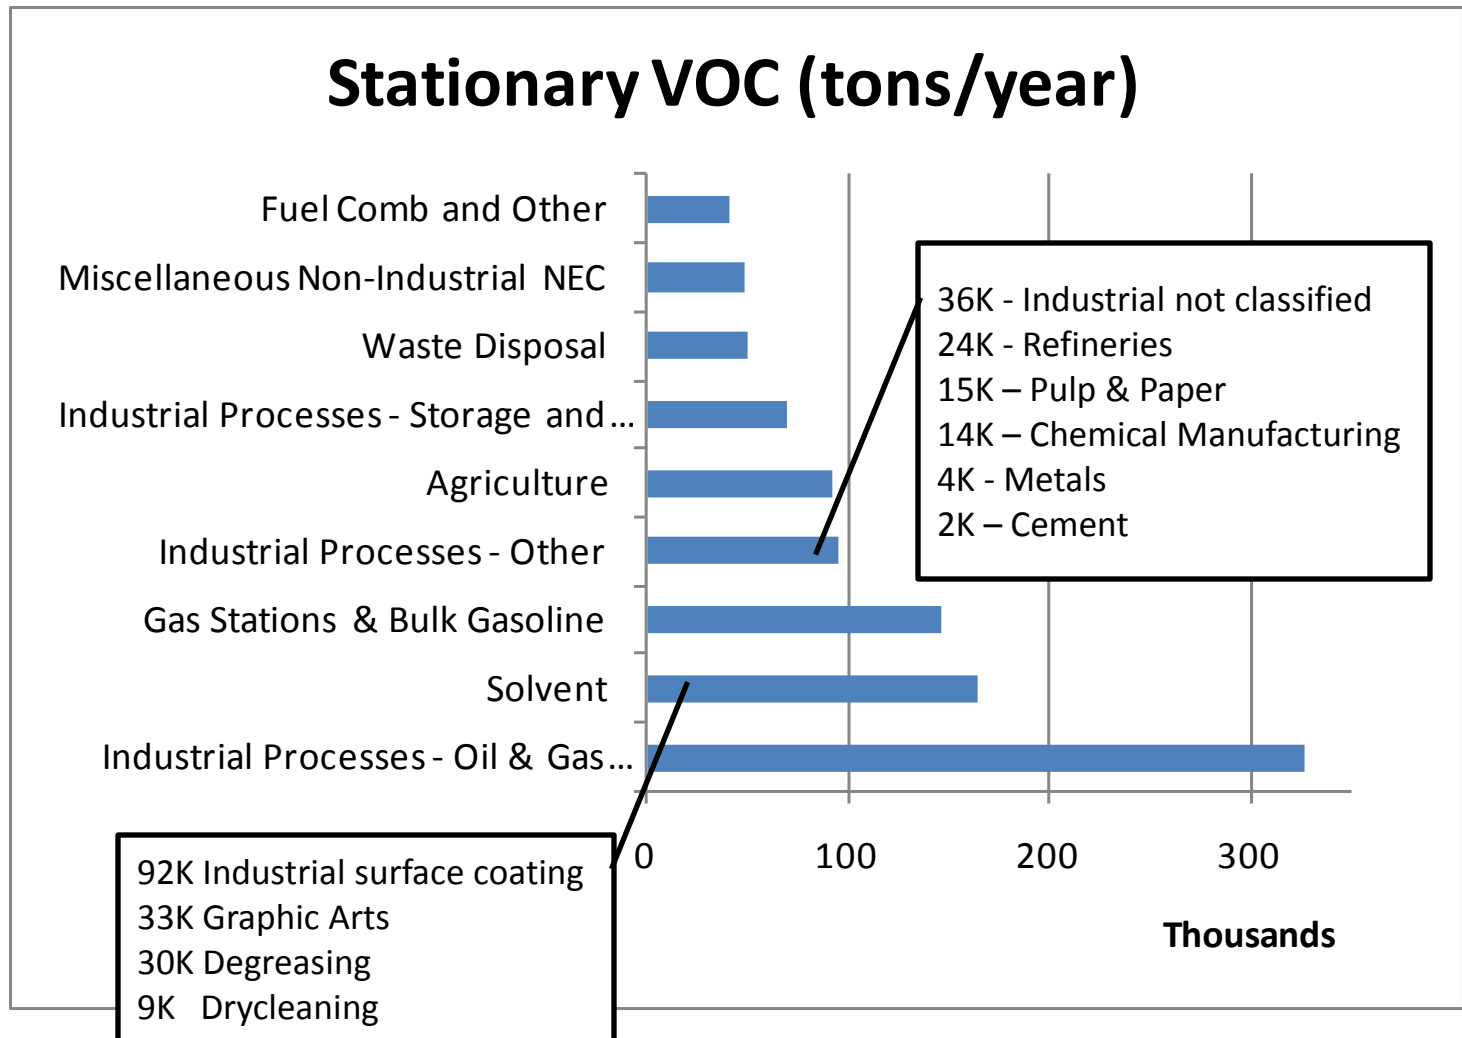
Stationary VOC (tons/year)

Fuel Comb and Other
Miscellaneous Non-Industrial NEC
Waste Disposal
Industrial Processes - Storage and…
Agriculture
Industrial Processes - Other
Gas Stations & Bulk Gasoline
Solvent
Industrial Processes - Oil & Gas…

0
100
200
300

Thousands

36K - Industrial not classified
24K - Refineries
15K – Pulp & Paper
14K – Chemical Manufacturing
4K - Metals
2K – Cement

92K Industrial surface coating
33K Graphic Arts
30K Degreasing
9K Drycleaning